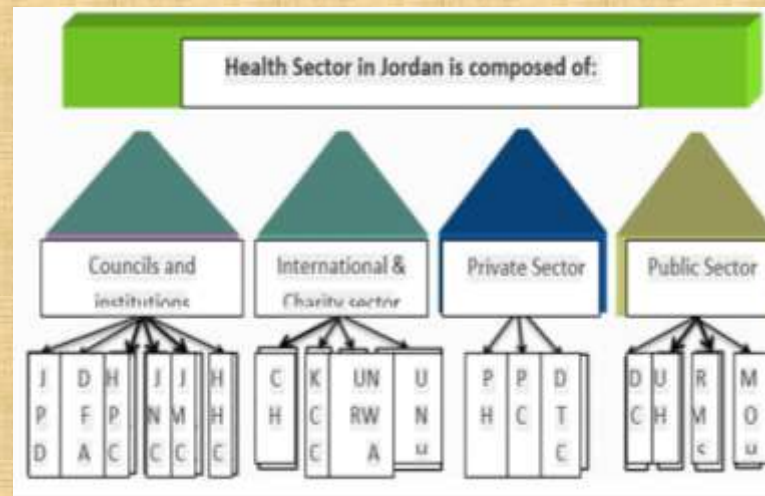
Health Sector in Jordan is composed of:

Councils and institutions

International & Charity sector

Private Sector

Public Sector

J P D

D F A

H P C

J N C

J M C

H H C

C H

K C C

UN RW A

U N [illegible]

P H

P C

D T C

D C

U H

R M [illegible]

M O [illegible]